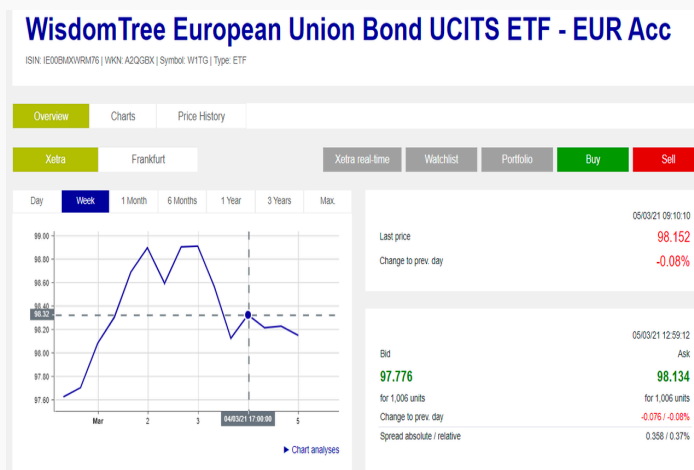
WisdomTree European Union Bond UCITS ETF - EUR Acc

ISIN: IE00BMXWRM76 | WKN: A2QGBX | Symbol: W1TG | Type: ETF

Overview
Charts
Price History

Xetra
Frankfurt

Xetra real-time
Watchlist
Portfolio
Buy
Sell

Day
Week
1 Month
6 Months
1 Year
3 Years
Max.

99.00
98.80
98.60
98.40
98.32
98.20
98.00
97.80
97.60

Mar
2
3
04/03/21 17:00:00
5

▶ Chart analyses

05/03/21 09:10:10

| Last price | 98.152 |
|---|---|
| Change to prev. day | -0.08% |

05/03/21 12:59:12

| Bid | Ask |
|---|---|
| 97.776 | 98.134 |
| for 1,006 units | for 1,006 units |
| Change to prev. day | -0.076 / -0.08% |
| Spread absolute / relative | 0.358 / 0.37% |